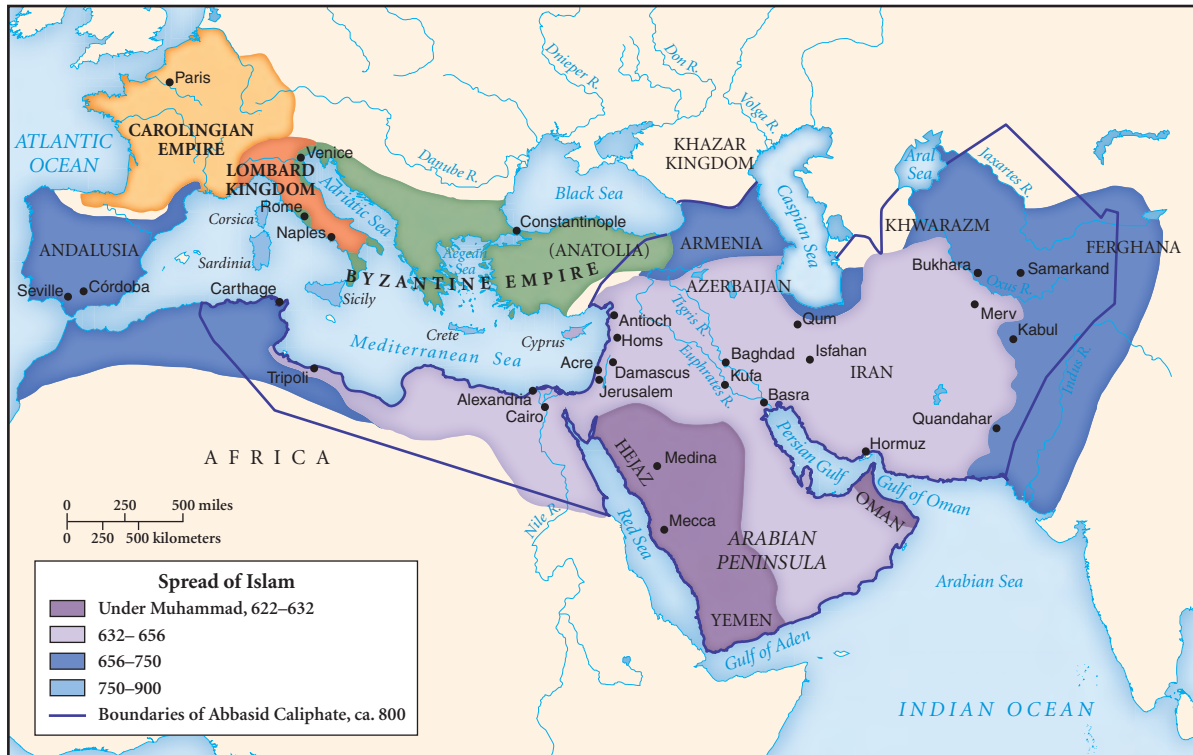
Paris
CAROLINGIAN EMPIRE
ATLANTIC OCEAN
Venice
LOMBARD KINGDOM
Rome
Corsica
Naples
Adriatic Sea
Danube R.
Dnieper R.
Don R.
Volga R.
KHAZAR KINGDOM
Aral Sea
Jaxartes R.
Black Sea
Caspian Sea
Constantinople
KHWARAZM
ANDALUSIA
Sardinia
Aegean Sea
(ANATOLIA)
ARMENIA
FERGHANA
BYZANTINE EMPIRE
AZERBAIJAN
Bukhara
Samarkand
Seville
Córdoba
Carthage
Sicily
Oxus R.
Merv
Antioch
Tigris R.
Qum
Crete
Cyprus
Homs
Kabul
Mediterranean Sea
Acre
Euphrates R.
Baghdad
Isfahan
IRAN
Indus R.
Tripoli
Damascus
Kufa
Jerusalem
Alexandria
Basra
Cairo
Quandahar
Persian Gulf
Hormuz
A F R I C A
HEJAZ
Medina
Gulf of Oman
OMAN
0 250 500 miles
0 250 500 kilometers
Nile R.
Red Sea
Mecca
ARABIAN PENINSULA
Arabian Sea
Spread of Islam
Under Muhammad, 622–632
632– 656
656–750
750–900
Boundaries of Abbasid Caliphate, ca. 800
YEMEN
Gulf of Aden
INDIAN OCEAN